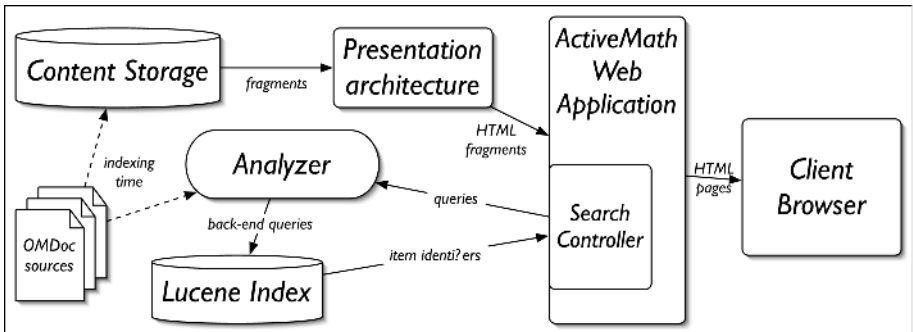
Content Storage

fragments

Presentation architecture

ActiveMath Web Application

HTML fragments

indexing time

Analyzer

queries

HTML pages

Client Browser

Search Controller

back-end queries

item identi?ers

OMDoc sources

Lucene Index